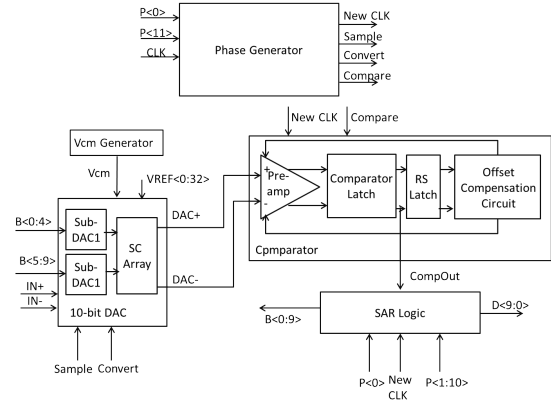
P<0>
P<11>
CLK
Phase Generator
New CLK
Sample
Convert
Compare

New CLK
Compare

Vcm Generator
Vcm
VREF<0:32>
B<0:4>
Sub-DAC1
B<5:9>
Sub-DAC1
SC Array
IN+
IN-
DAC+
DAC-
10-bit DAC
Sample
Convert

+
Pre-amp
-
Comparator Latch
RS Latch
Offset Compensation Circuit
Cpmparator

CompOut
B<0:9>
SAR Logic
D<9:0>
P<0>
New CLK
P<1:10>